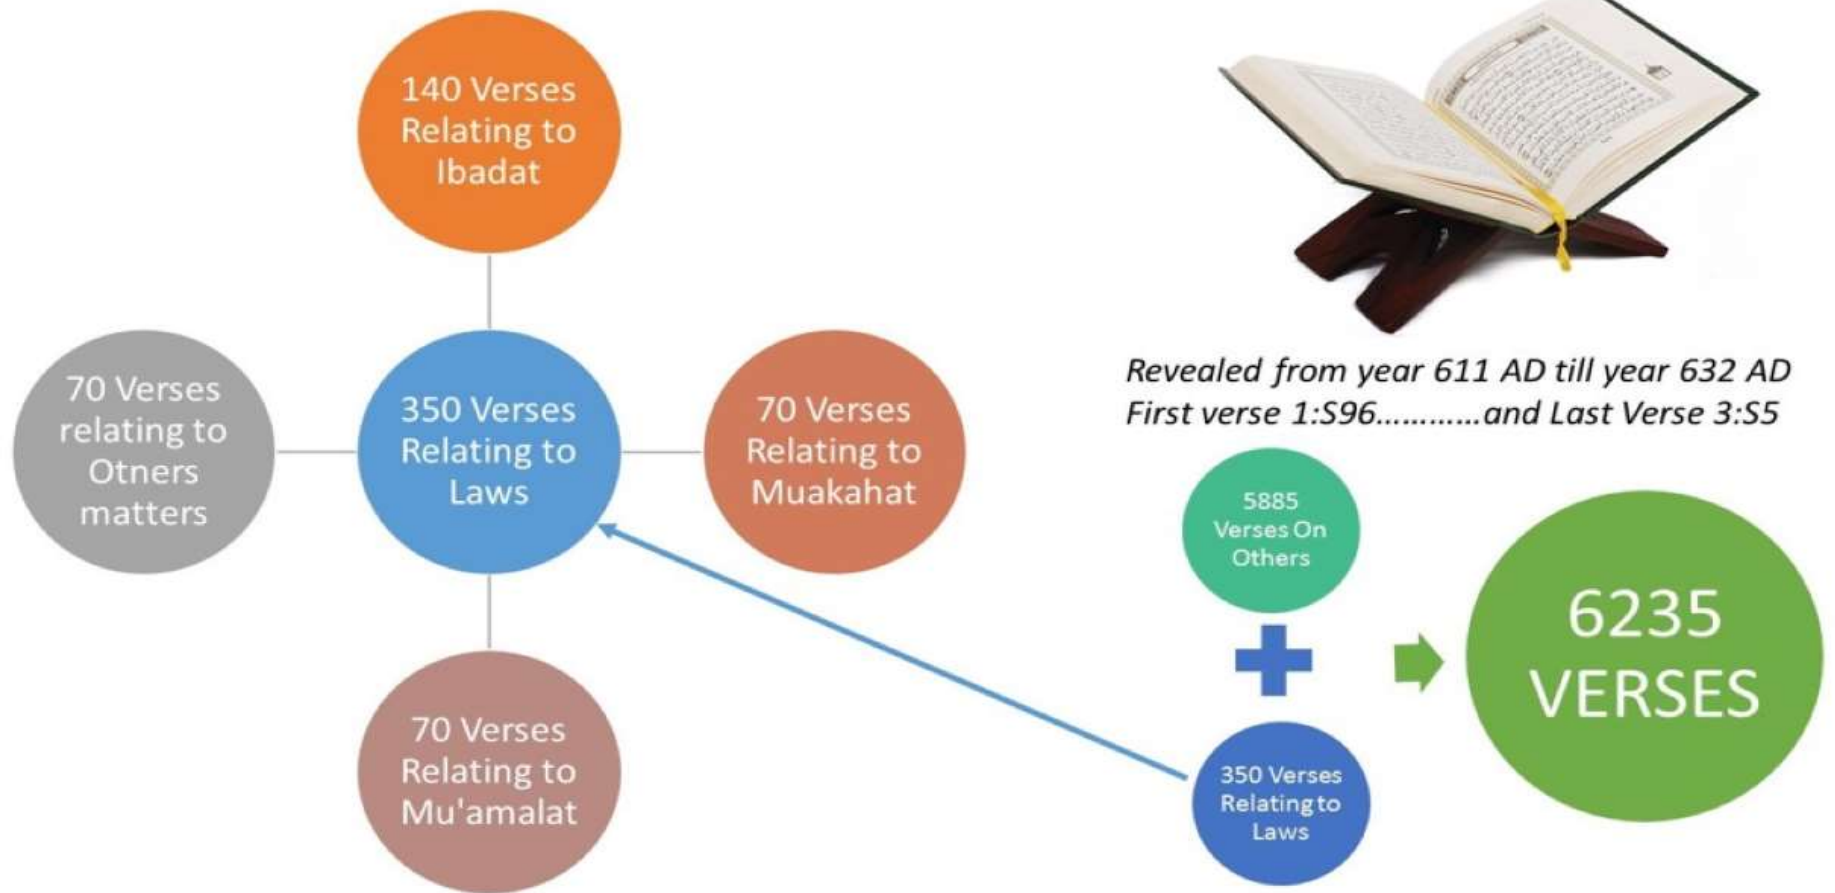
140 Verses Relating to Ibadat

70 Verses relating to Otners matters

350 Verses Relating to Laws

70 Verses Relating to Muakahat

70 Verses Relating to Mu'amalat

Revealed from year 611 AD till year 632 AD
First verse 1:S96............and Last Verse 3:S5

5885 Verses On Others

350 Verses Relating to Laws

6235 VERSES